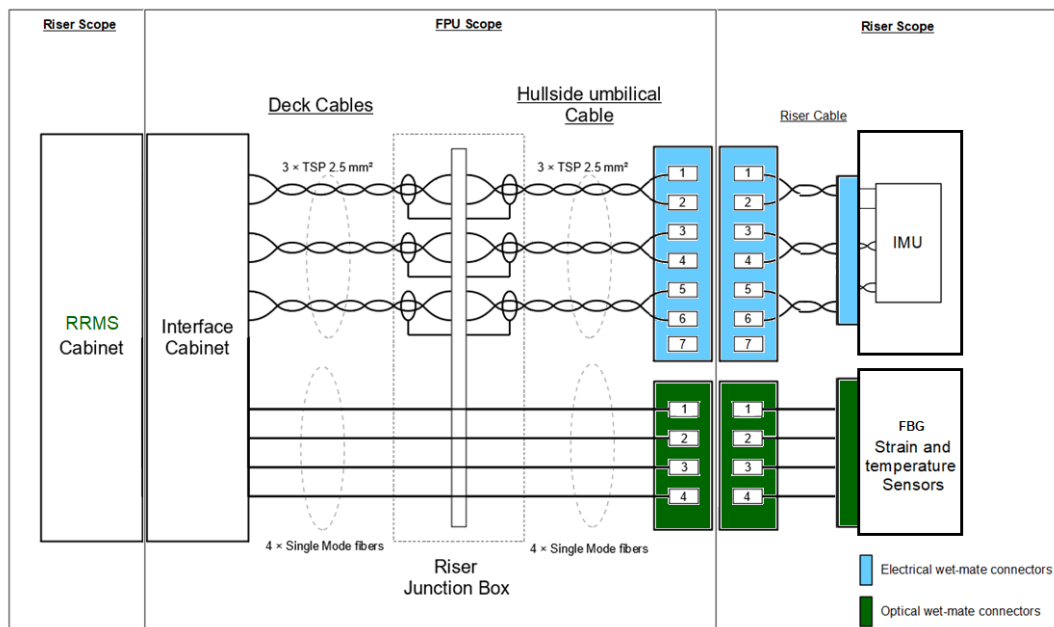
Riser Scope

FPU Scope

Riser Scope

Deck Cables

Hullside umbilical Cable

Riser Cable

3 × TSP 2.5 mm²

3 × TSP 2.5 mm²

1
2
3
4
5
6
7

1
2
3
4
5
6
7

IMU

RRMS Cabinet

Interface Cabinet

1
2
3
4

1
2
3
4

FBG
Strain and temperature Sensors

4 × Single Mode fibers

Riser Junction Box

4 × Single Mode fibers

Electrical wet-mate connectors

Optical wet-mate connectors